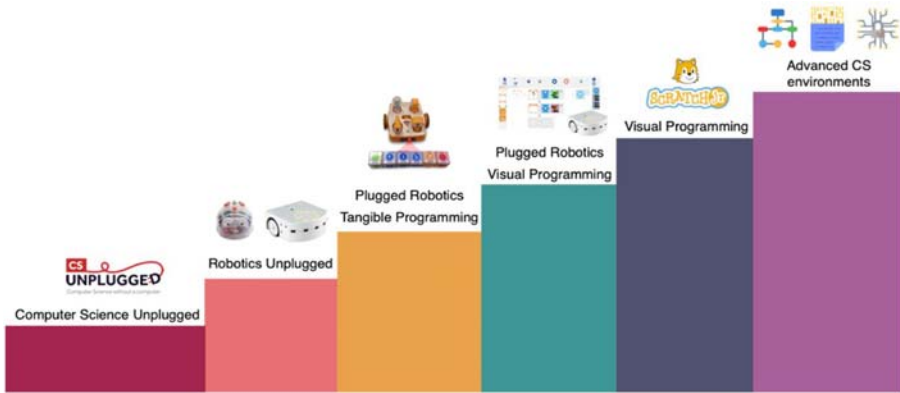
CS UNPLUGGED
Computer Science without a computer

Computer Science Unplugged

Robotics Unplugged

Plugged Robotics
Tangible Programming

Plugged Robotics
Visual Programming

SCRATCH JR

Visual Programming

Advanced CS environments